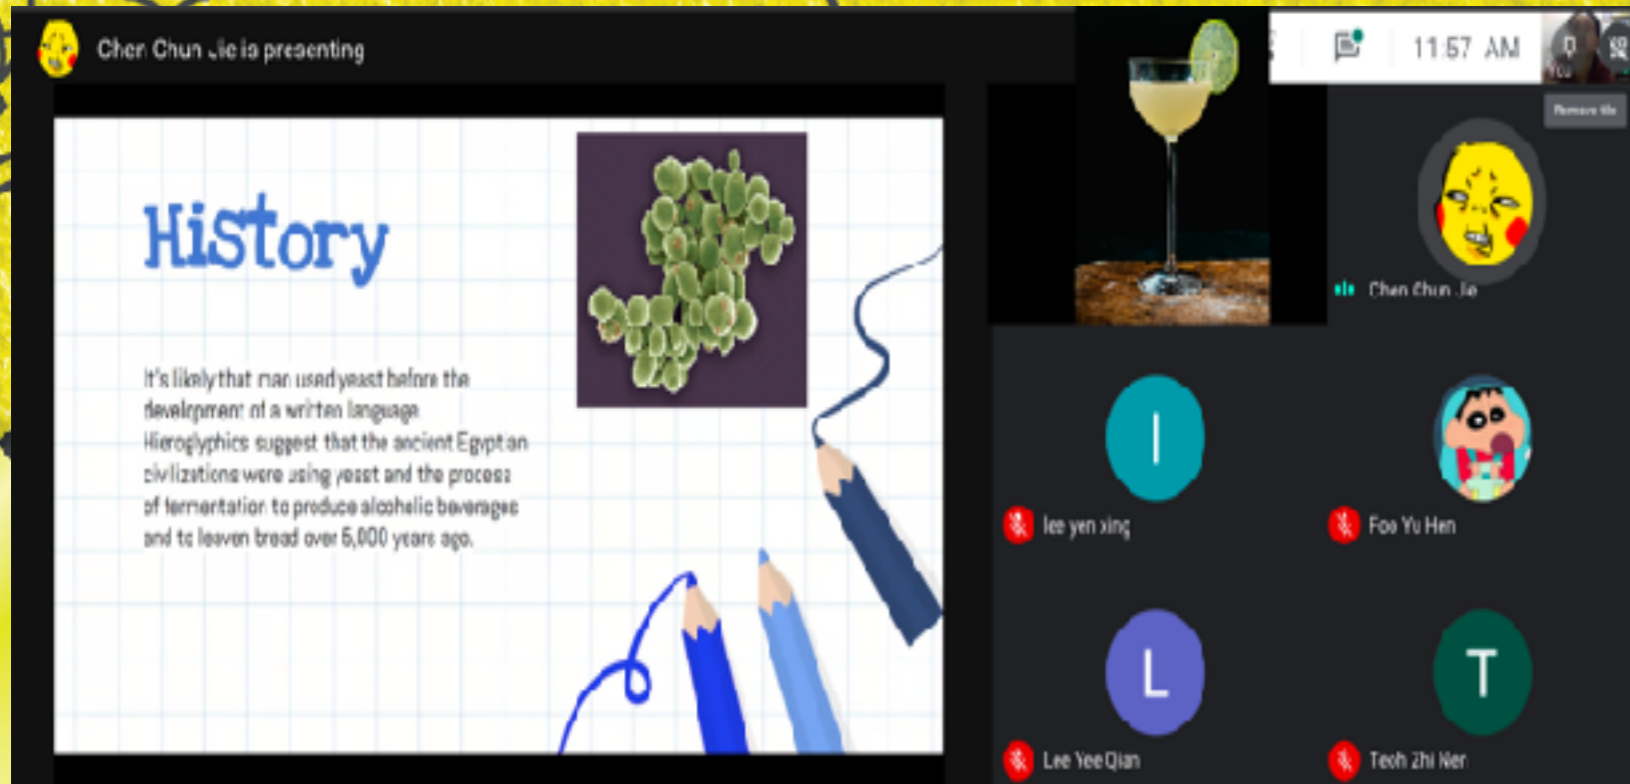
Chen Chun Jie is presenting

11:57 AM

Remove tile

History

It's likely that man used yeast before the development of a written language. Hieroglyphics suggest that the ancient Egyptian civilizations were using yeast and the process of fermentation to produce alcoholic beverages and to leaven bread over 5,000 years ago.

Chen Chun Jie

I

lee yen xing

Foo Yu Hen

L

Lee Yee Qian

T

Teoh Zhi Ner